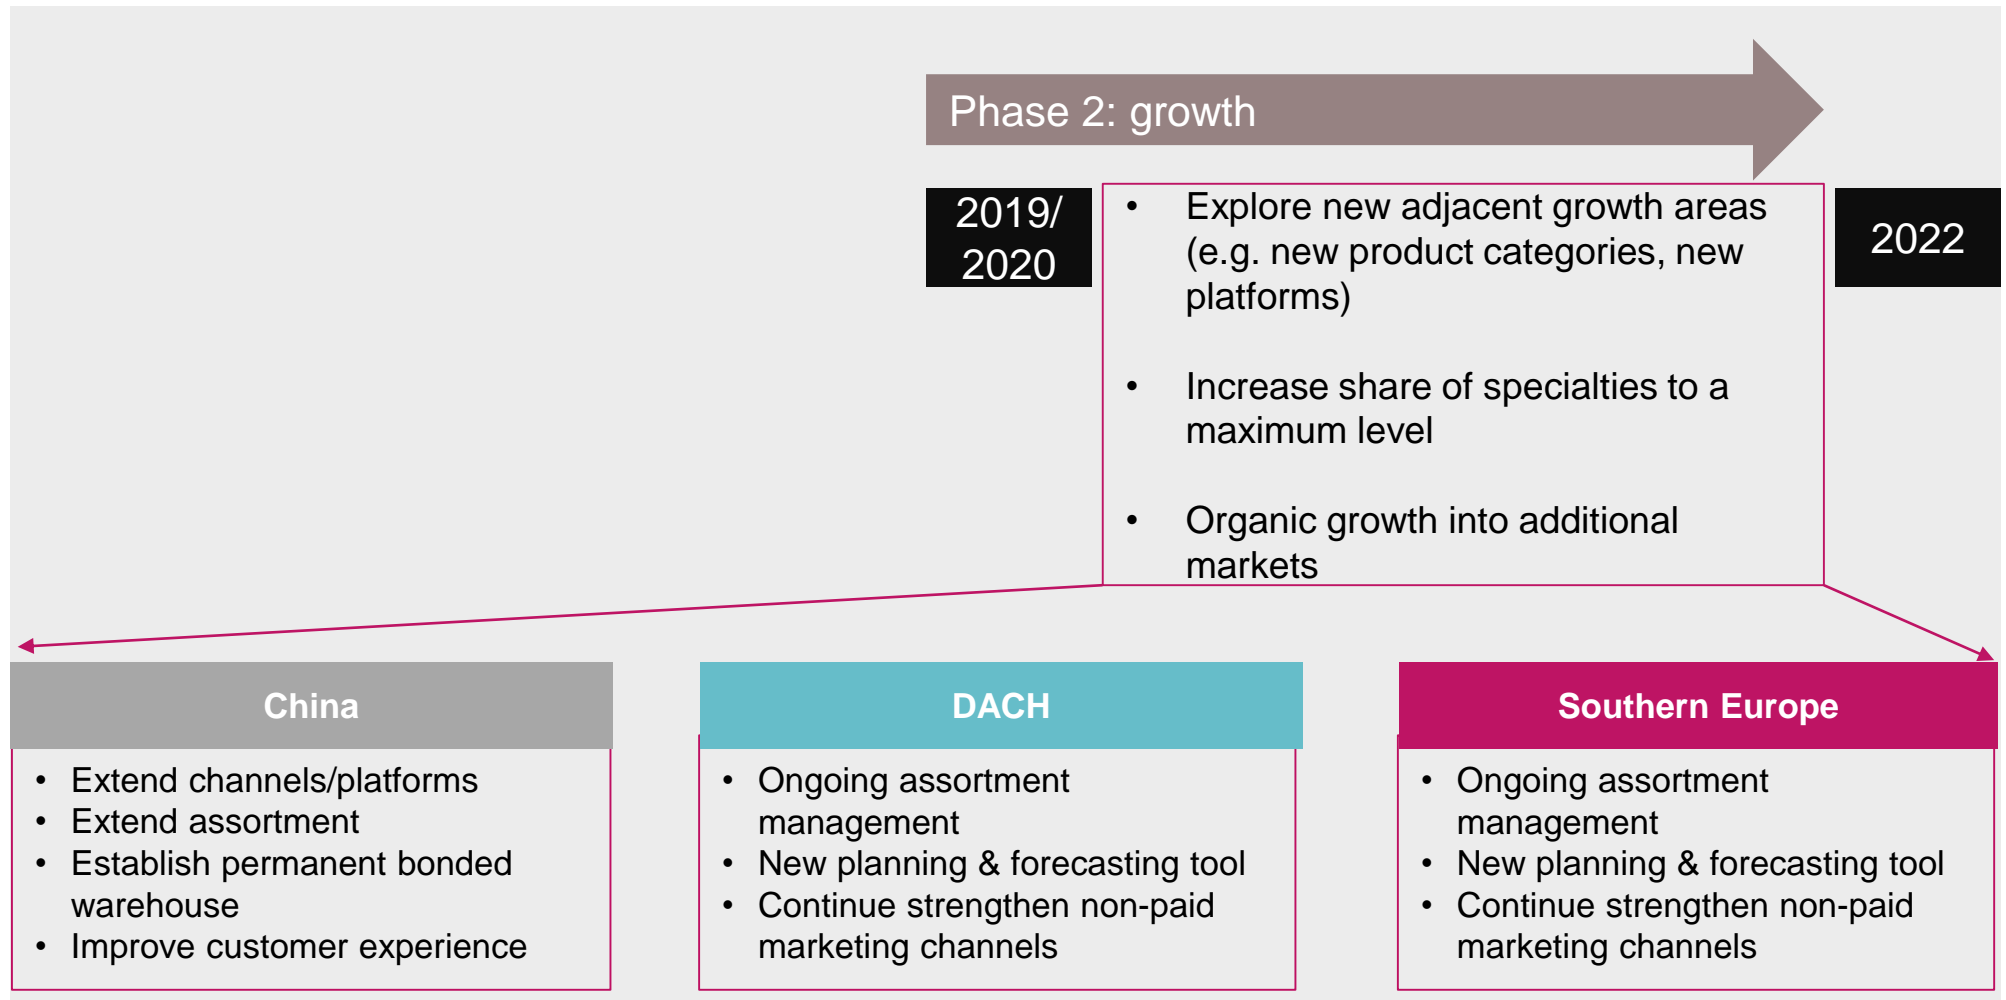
Phase 2: growth

2019/ 2020

- Explore new adjacent growth areas (e.g. new product categories, new platforms)
- Increase share of specialties to a maximum level
- Organic growth into additional markets

2022

China
- Extend channels/platforms
- Extend assortment
- Establish permanent bonded warehouse
- Improve customer experience

DACH
- Ongoing assortment management
- New planning & forecasting tool
- Continue strengthen non-paid marketing channels

Southern Europe
- Ongoing assortment management
- New planning & forecasting tool
- Continue strengthen non-paid marketing channels